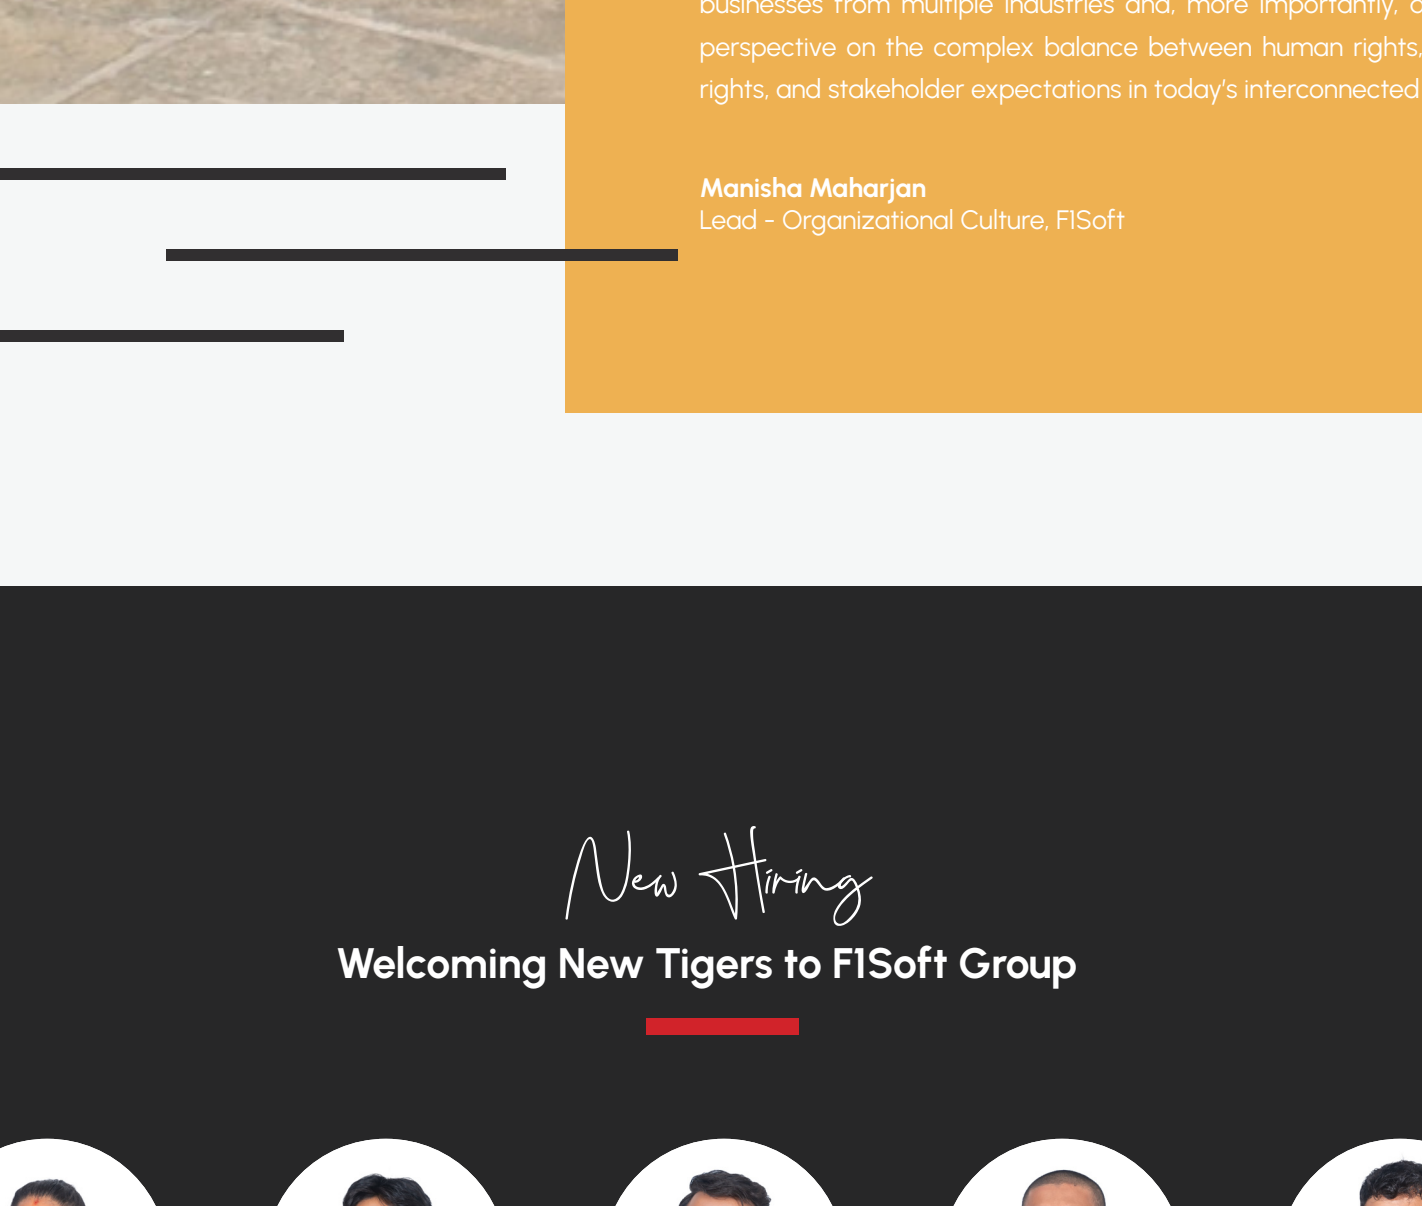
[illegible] perspective on the complex balance between human rights, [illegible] rights, and stakeholder expectations in today's interconnected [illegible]

Manisha Maharjan
Lead - Organizational Culture, F1Soft

New Hiring

Welcoming New Tigers to F1Soft Group